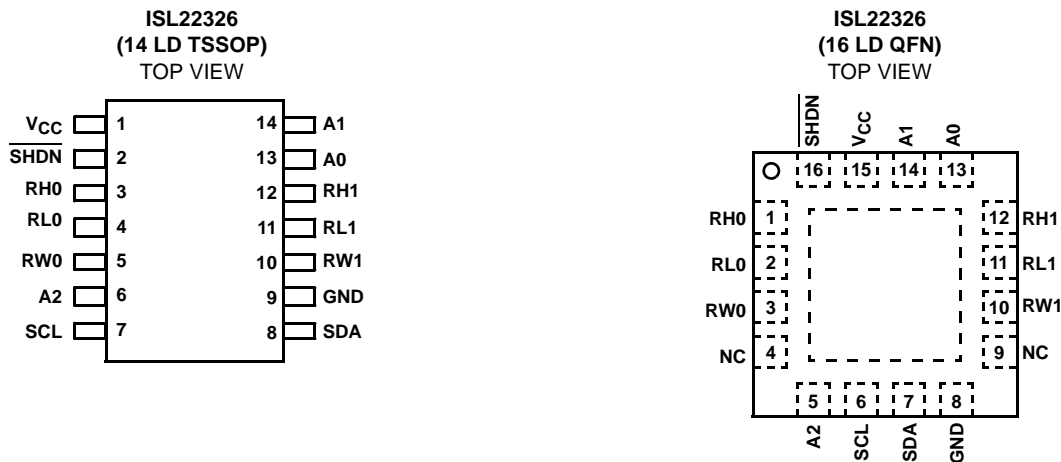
ISL22326
(14 LD TSSOP)
TOP VIEW

$V_{CC}$ 1
$\overline{SHDN}$ 2
RH0 3
RL0 4
RW0 5
A2 6
SCL 7
14 A1
13 A0
12 RH1
11 RL1
10 RW1
9 GND
8 SDA

ISL22326
(16 LD QFN)
TOP VIEW

$\overline{SHDN}$ 16
$V_{CC}$ 15
A1 14
A0 13
RH0 1
RL0 2
RW0 3
NC 4
12 RH1
11 RL1
10 RW1
9 NC
5 A2
6 SCL
7 SDA
8 GND